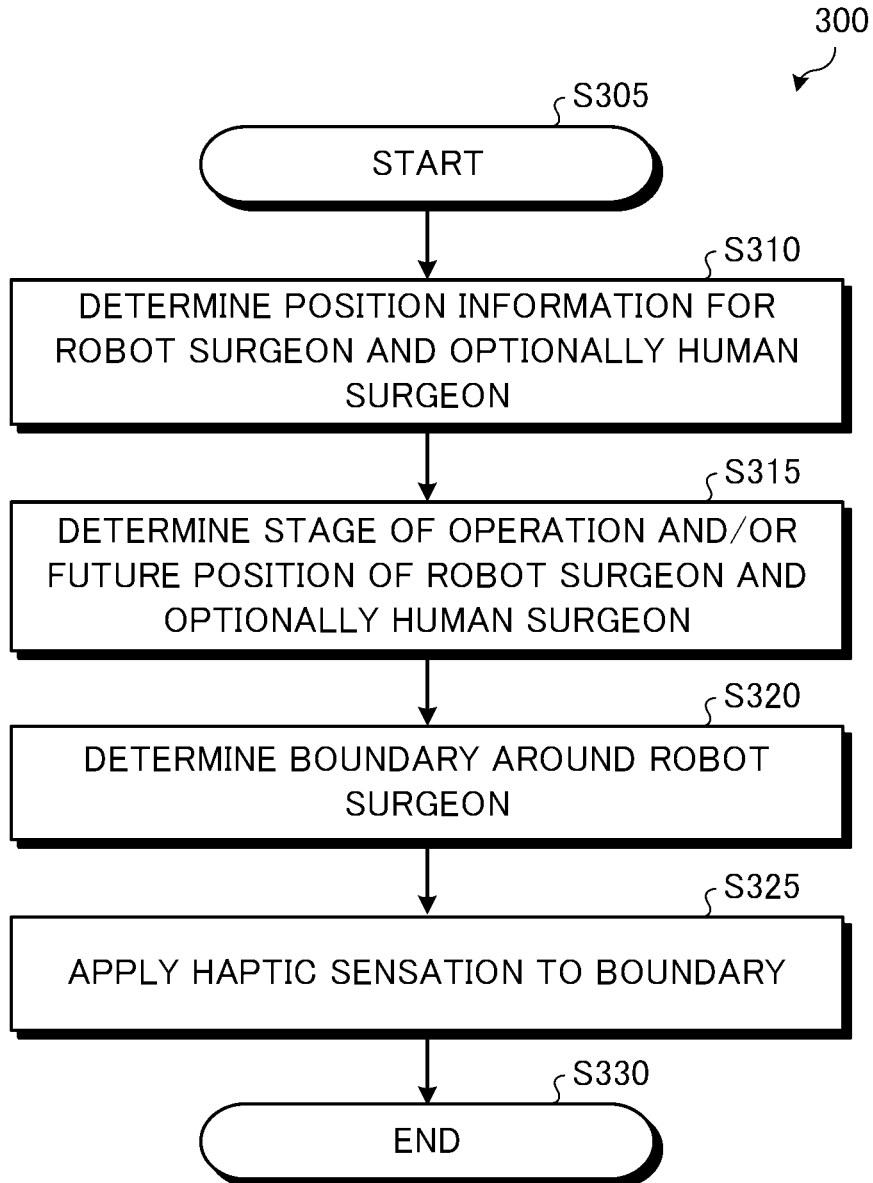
300

S305

START

S310

DETERMINE POSITION INFORMATION FOR ROBOT SURGEON AND OPTIONALLY HUMAN SURGEON

S315

DETERMINE STAGE OF OPERATION AND/OR FUTURE POSITION OF ROBOT SURGEON AND OPTIONALLY HUMAN SURGEON

S320

DETERMINE BOUNDARY AROUND ROBOT SURGEON

S325

APPLY HAPTIC SENSATION TO BOUNDARY

S330

END